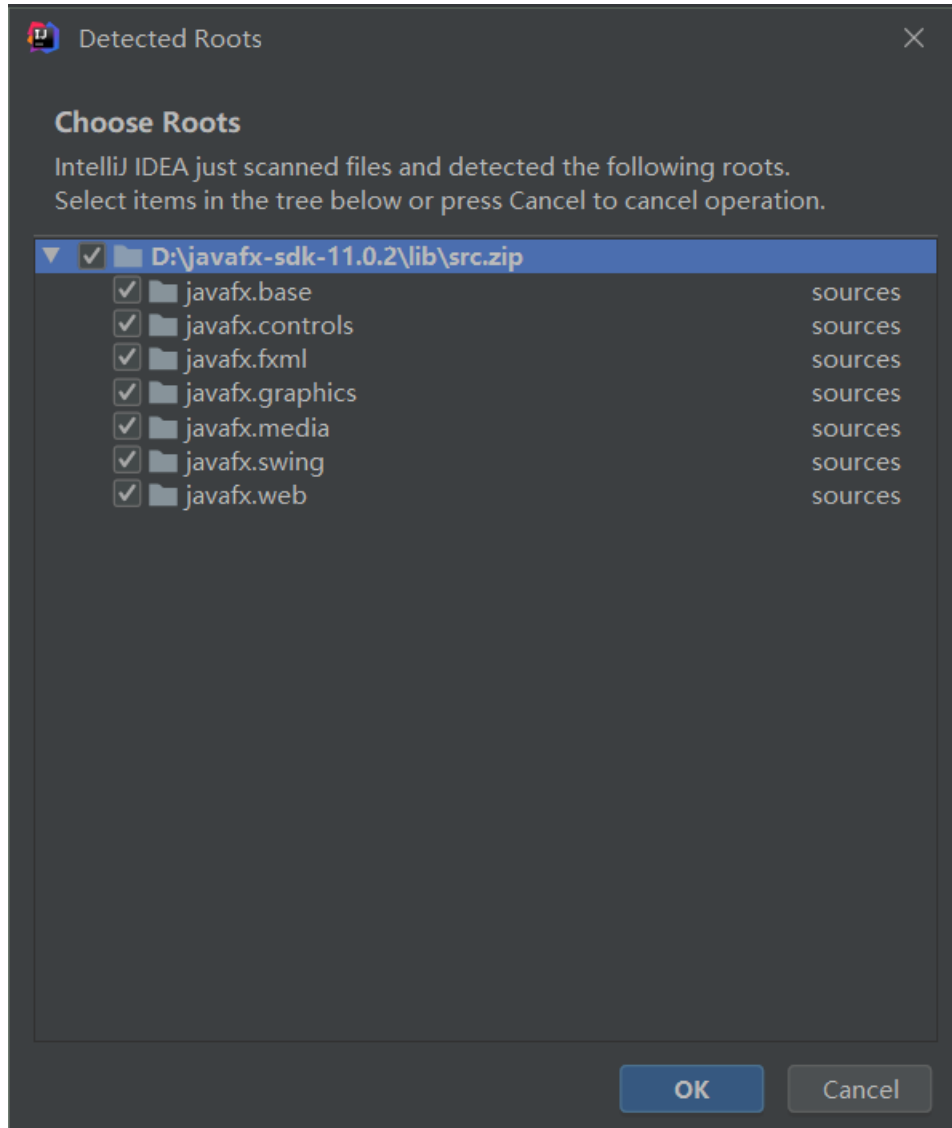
Detected Roots

Choose Roots

IntelliJ IDEA just scanned files and detected the following roots.
Select items in the tree below or press Cancel to cancel operation.

D:\javafx-sdk-11.0.2\lib\src.zip
javafx.base sources
javafx.controls sources
javafx.fxml sources
javafx.graphics sources
javafx.media sources
javafx.swing sources
javafx.web sources

OK
Cancel